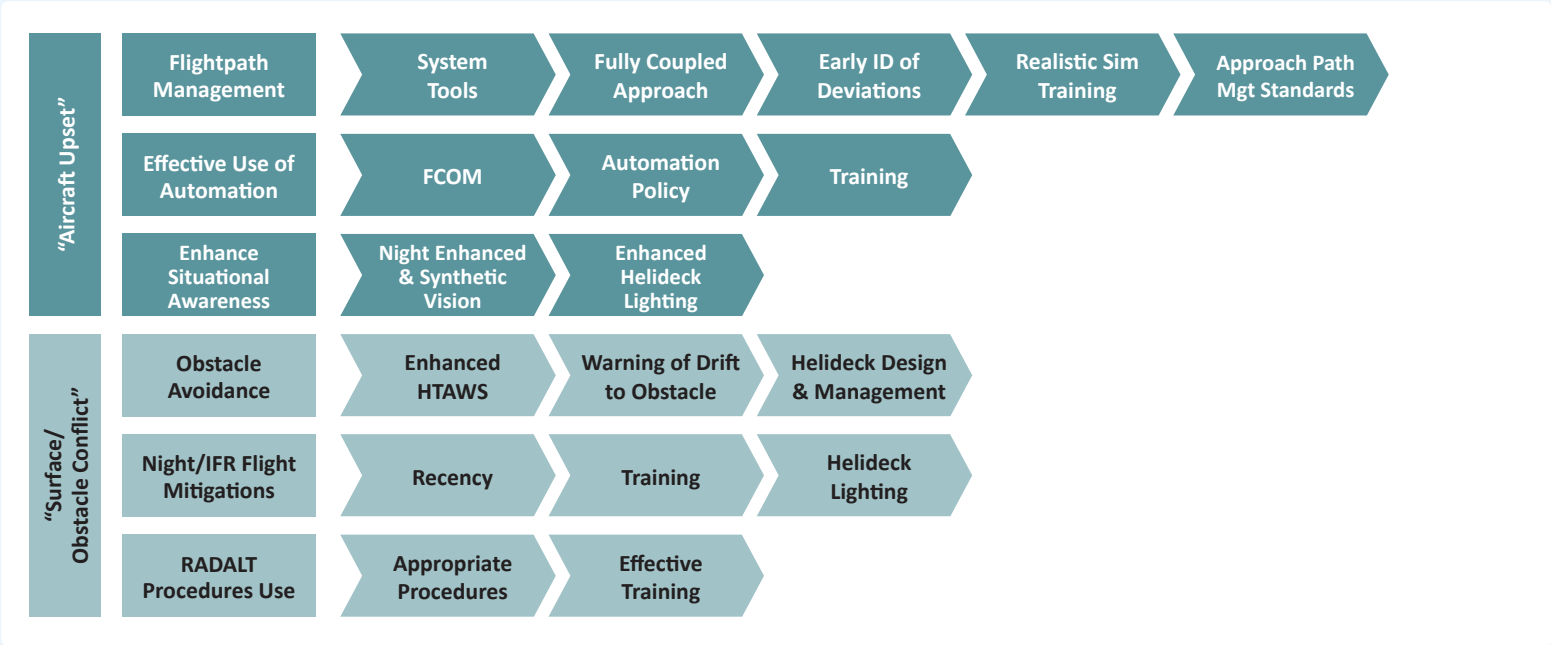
"Aircraft Upset"

Flightpath Management

System Tools

Fully Coupled Approach

Early ID of Deviations

Realistic Sim Training

Approach Path Mgt Standards

Effective Use of Automation

FCOM

Automation Policy

Training

Enhance Situational Awareness

Night Enhanced & Synthetic Vision

Enhanced Helideck Lighting

"Surface/ Obstacle Conflict"

Obstacle Avoidance

Enhanced HTAWS

Warning of Drift to Obstacle

Helideck Design & Management

Night/IFR Flight Mitigations

Recency

Training

Helideck Lighting

RADALT Procedures Use

Appropriate Procedures

Effective Training